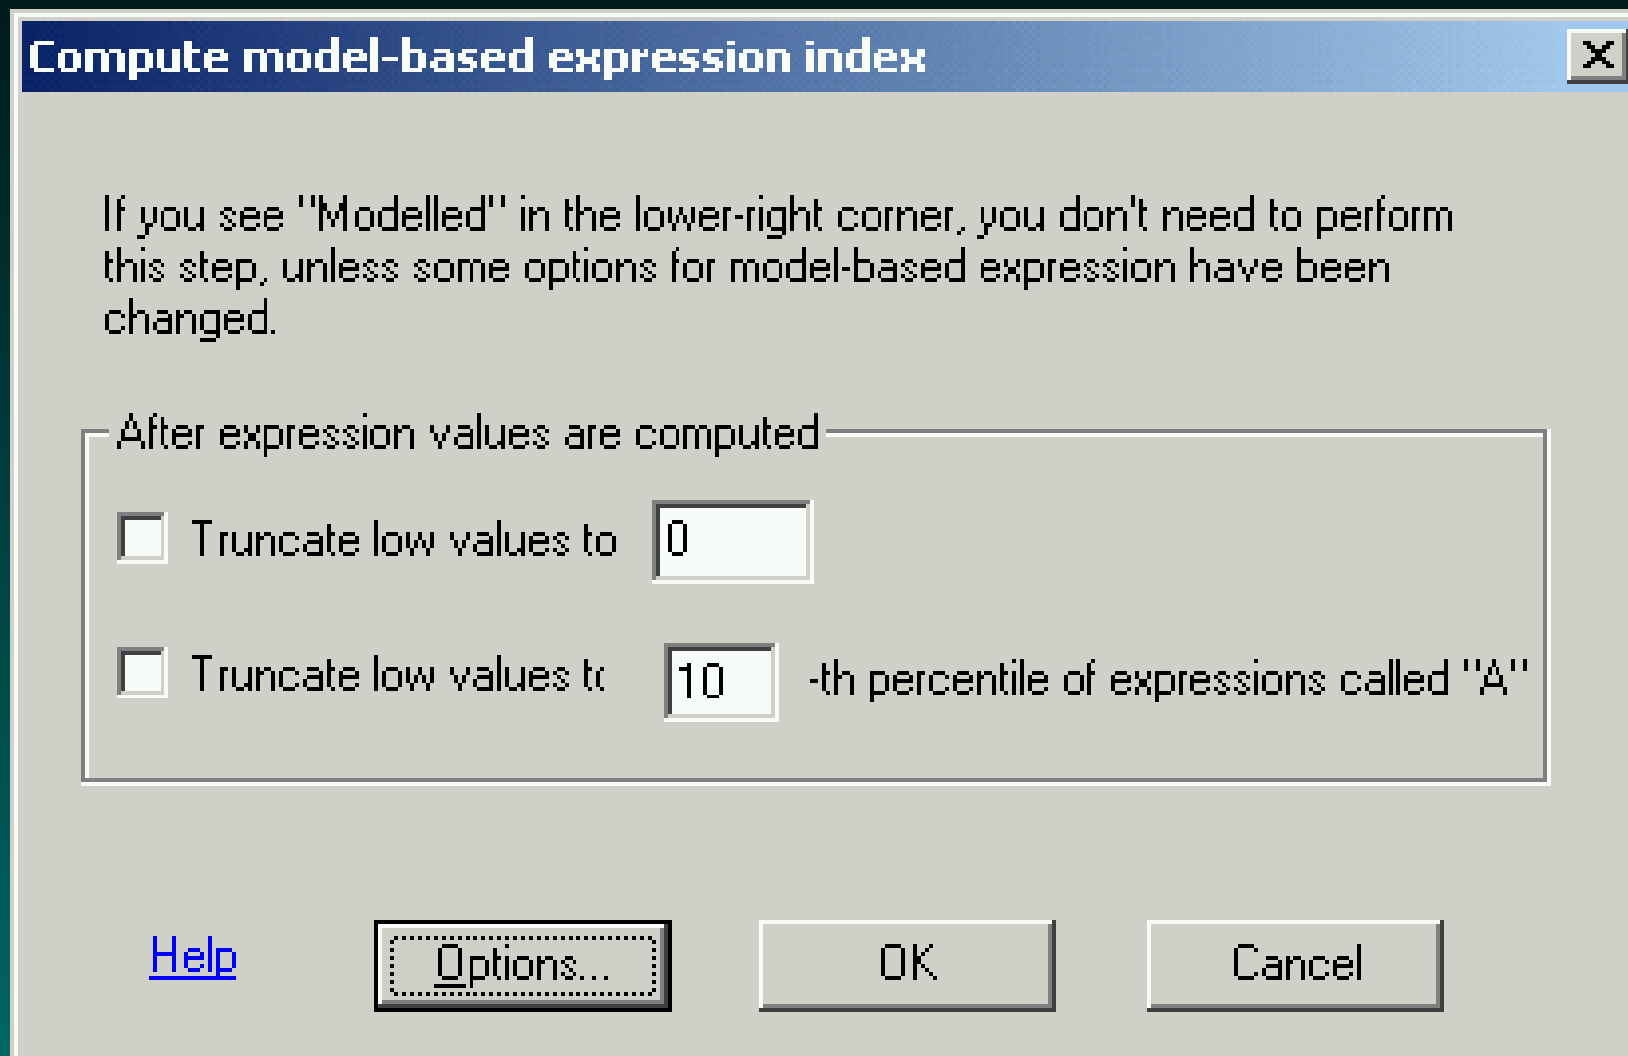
Compute model-based expression index

X

If you see "Modelled" in the lower-right corner, you don't need to perform this step, unless some options for model-based expression have been changed.

After expression values are computed

Truncate low values to 0

Truncate low values t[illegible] 10 -th percentile of expressions called "A"

Help

Options...

OK

Cancel